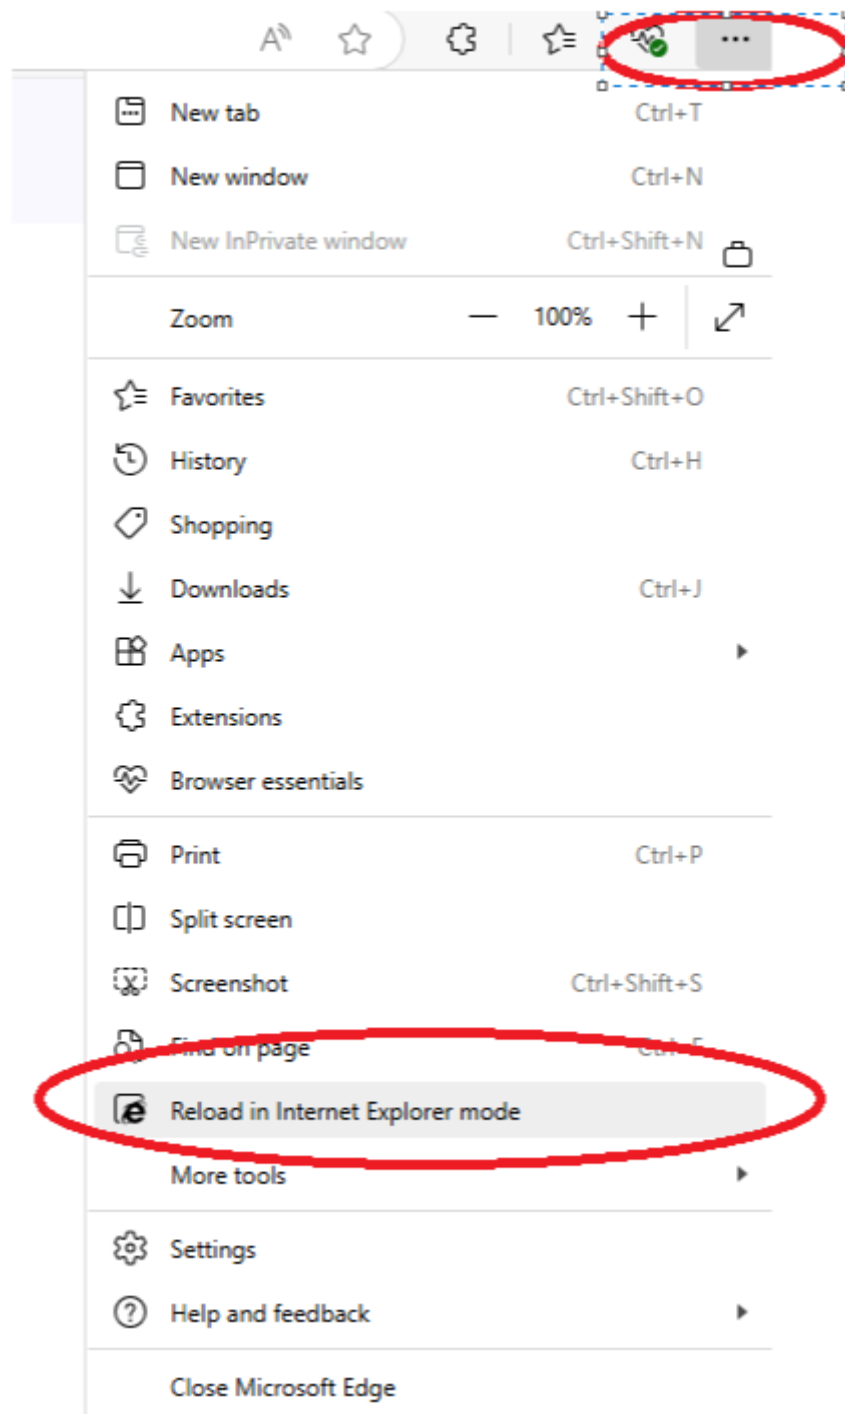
...

New tab Ctrl+T
New window Ctrl+N
New InPrivate window Ctrl+Shift+N

Zoom — 100% +

Favorites Ctrl+Shift+O
History Ctrl+H
Shopping
Downloads Ctrl+J
Apps
Extensions
Browser essentials

Print Ctrl+P
Split screen
Screenshot Ctrl+Shift+S
Find on page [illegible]
Reload in Internet Explorer mode
More tools

Settings
Help and feedback

Close Microsoft Edge